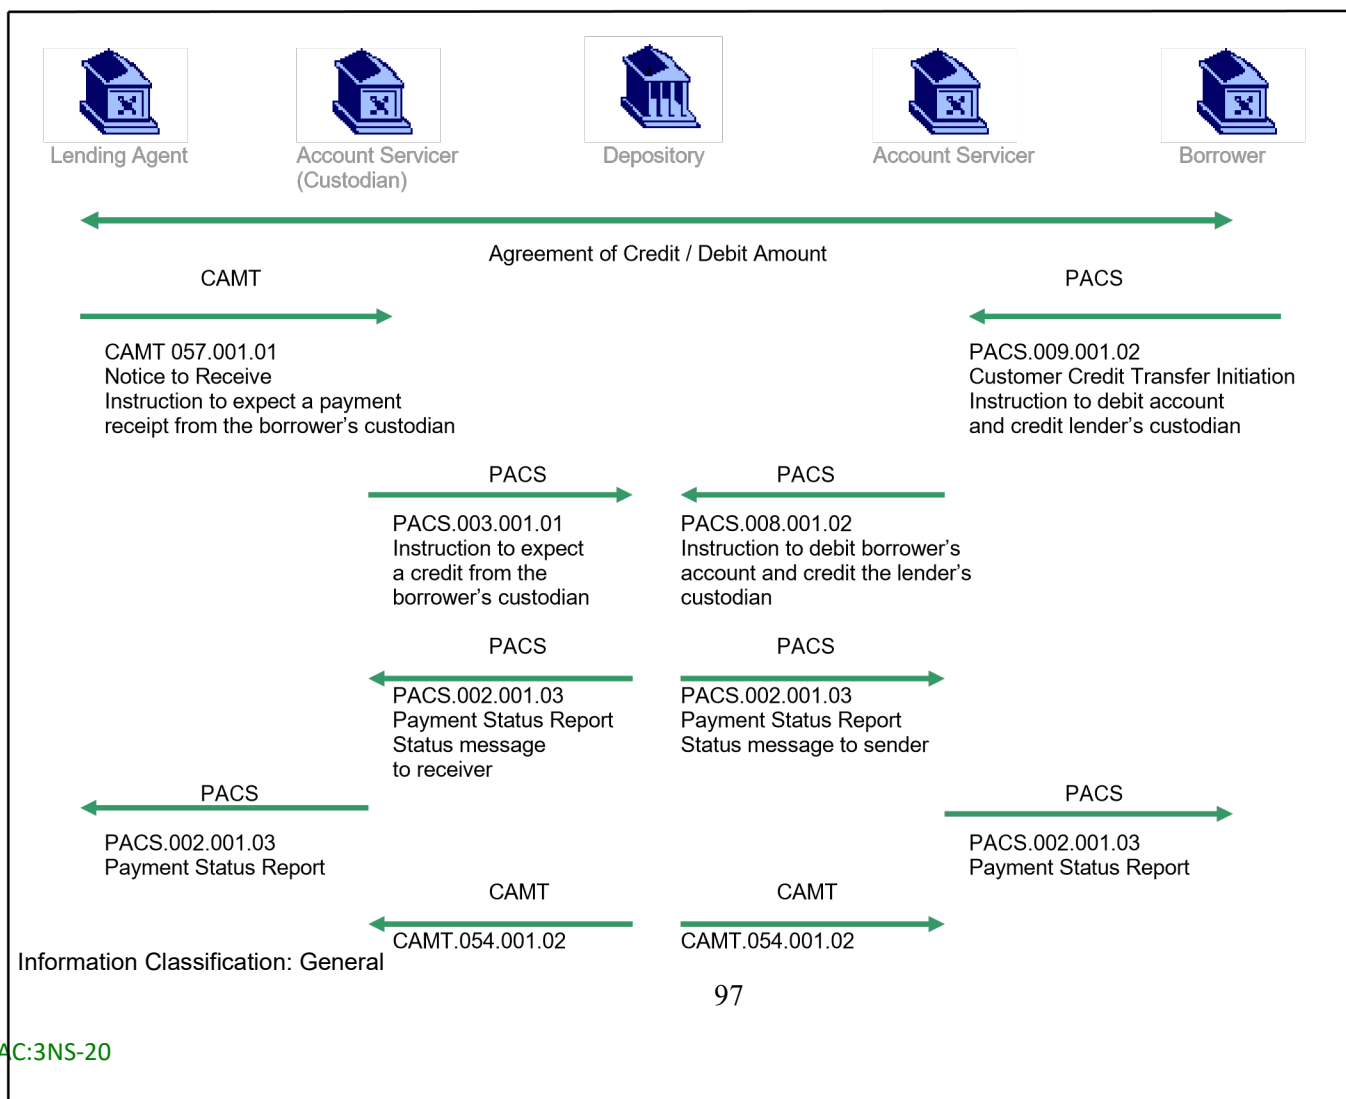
Lending Agent

Account Servicer (Custodian)

Depository

Account Servicer

Borrower

Agreement of Credit / Debit Amount

CAMT

PACS

CAMT 057.001.01
Notice to Receive
Instruction to expect a payment receipt from the borrower’s custodian

PACS.009.001.02
Customer Credit Transfer Initiation
Instruction to debit account and credit lender’s custodian

PACS

PACS

PACS.003.001.01
Instruction to expect a credit from the borrower’s custodian

PACS.008.001.02
Instruction to debit borrower’s account and credit the lender’s custodian

PACS

PACS

PACS.002.001.03
Payment Status Report
Status message to receiver

PACS.002.001.03
Payment Status Report
Status message to sender

PACS

PACS

PACS.002.001.03
Payment Status Report

PACS.002.001.03
Payment Status Report

CAMT

CAMT

CAMT.054.001.02

CAMT.054.001.02

Information Classification: General

97

AC:3NS-20